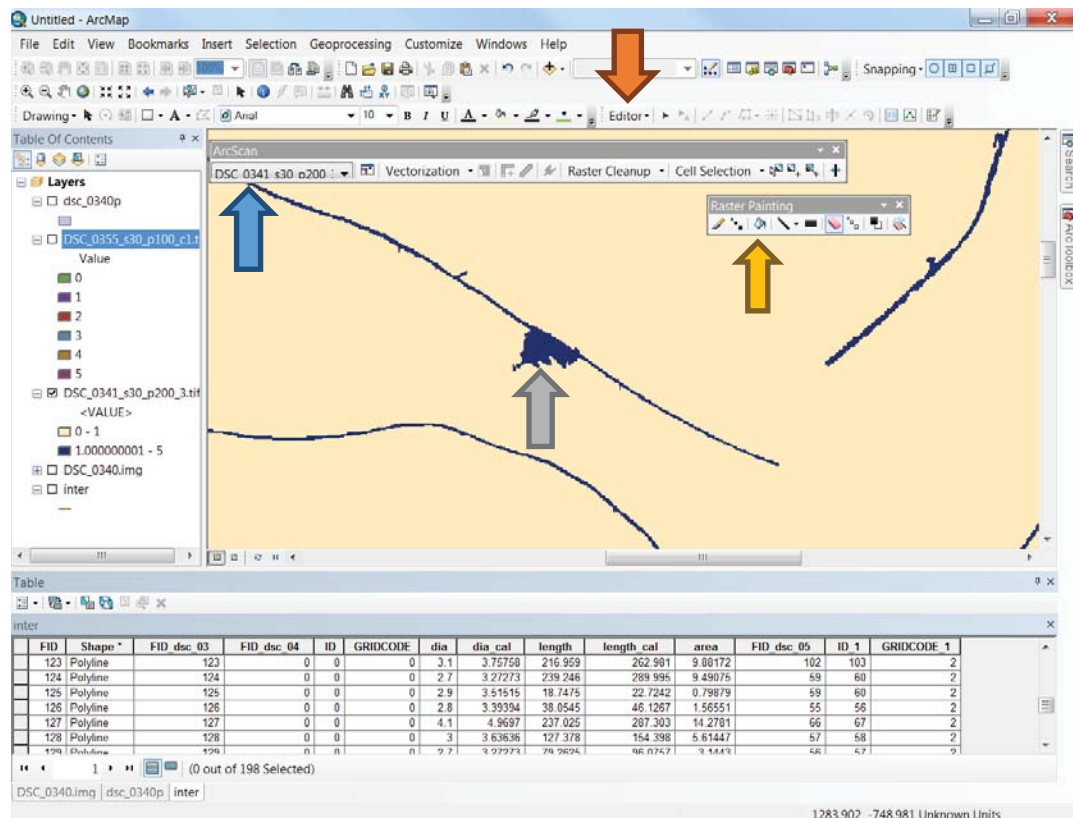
Untitled - ArcMap

File Edit View Bookmarks Insert Selection Geoprocessing Customize Windows Help

Snapping

Drawing Arial 10 B I U Editor

Table Of Contents

Layers

dsc_0340p

DSC_0355_s30_p100_c1.t

Value

0

1

2

3

4

5

DSC_0341_s30_p200_3.tif

<VALUE>

0 - 1

1.000000001 - 5

DSC_0340.img

inter

ArcScan

DSC_0341_s30_p200 Vectorization Raster Cleanup Cell Selection

Raster Painting

Search

ArcToolbox

Table

inter

| FID | Shape * | FID_dsc_03 | FID_dsc_04 | ID | GRIDCODE | dia | dia_cal | length | length_cal | area | FID_dsc_05 | ID_1 | GRIDCODE_1 |
|---|---|---|---|---|---|---|---|---|---|---|---|---|---|
| 123 | Polyline | 123 | 0 | 0 | 0 | 3.1 | 3.75758 | 216.959 | 262.981 | 9.88172 | 102 | 103 | 2 |
| 124 | Polyline | 124 | 0 | 0 | 0 | 2.7 | 3.27273 | 239.246 | 289.995 | 9.49075 | 59 | 60 | 2 |
| 125 | Polyline | 125 | 0 | 0 | 0 | 2.9 | 3.51515 | 18.745 | 22.7242 | 0.79879 | 59 | 60 | 2 |
| 126 | Polyline | 126 | 0 | 0 | 0 | 2.8 | 3.39394 | 38.0545 | 46.1267 | 1.56551 | 55 | 56 | 2 |
| 127 | Polyline | 127 | 0 | 0 | 0 | 4.1 | 4.9697 | 237.025 | 287.303 | 14.2781 | 66 | 67 | 2 |
| 128 | Polyline | 128 | 0 | 0 | 0 | 3 | 3.63636 | 127.378 | 154.398 | 5.61447 | 57 | 58 | 2 |
| 129 | Polyline | 129 | 0 | 0 | 0 | 2.7 | 3.27273 | 79.2625 | 96.0757 | 3.1443 | 56 | 57 | 2 |

1 (0 out of 198 Selected)

DSC_0340.img | dsc_0340p | inter

1283.902 -748.981 Unknown Units